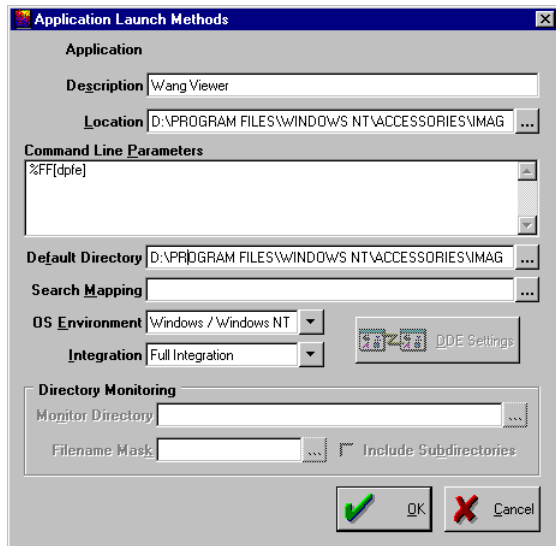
Application Launch Methods

Application

Description Wang Viewer

Location D:\PROGRAM FILES\WINDOWS NT\ACCESSORIES\IMAG ...

Command Line Parameters

%FF[dpfe]

Default Directory D:\PROGRAM FILES\WINDOWS NT\ACCESSORIES\IMAG ...

Search Mapping ...

OS Environment Windows / Windows NT

DDE Settings

Integration Full Integration

Directory Monitoring

Monitor Directory ...

Filename Mask ... Include Subdirectories

OK

Cancel